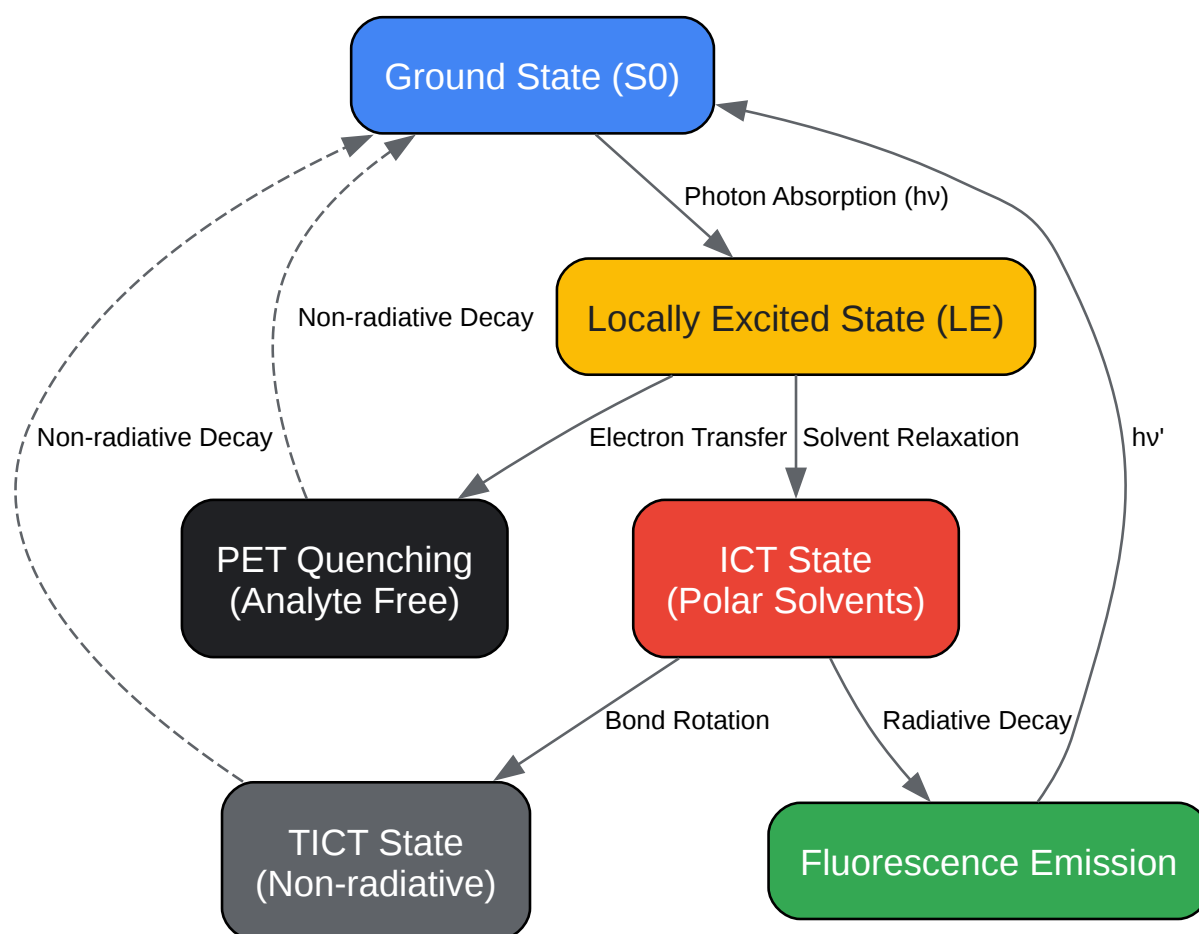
Ground State (S0)

Photon Absorption (hν)

Locally Excited State (LE)

Non-radiative Decay

Non-radiative Decay

Electron Transfer

Solvent Relaxation

hν'

PET Quenching
(Analyte Free)

ICT State
(Polar Solvents)

Bond Rotation

Radiative Decay

TICT State
(Non-radiative)

Fluorescence Emission